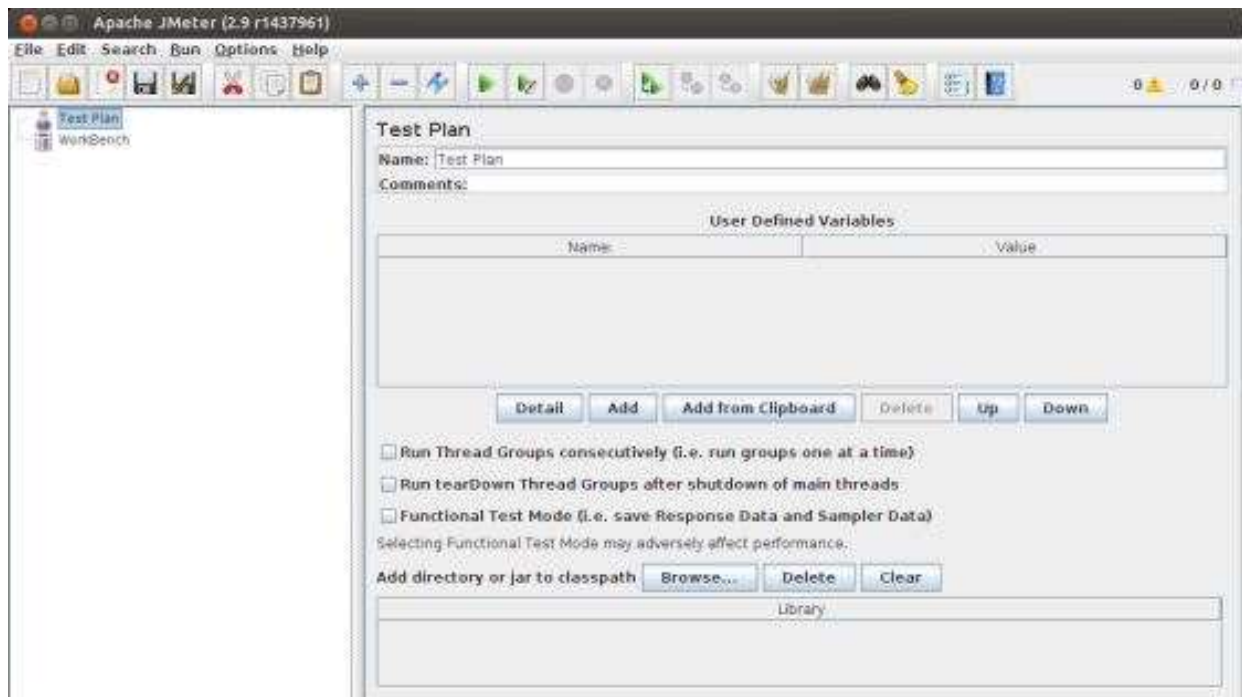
Apache JMeter (2.9 r1437961)

File Edit Search Run Options Help

0 0/0

Test Plan
WorkBench

Test Plan

Name: Test Plan

Comments:

User Defined Variables

| Name: | Value |
|---|---|

Detail Add Add from Clipboard Delete Up Down

Run Thread Groups consecutively (i.e. run groups one at a time)

Run tearDown Thread Groups after shutdown of main threads

Functional Test Mode (i.e. save Response Data and Sampler Data)

Selecting Functional Test Mode may adversely affect performance.

Add directory or jar to classpath Browse... Delete Clear

| Library |
|---|